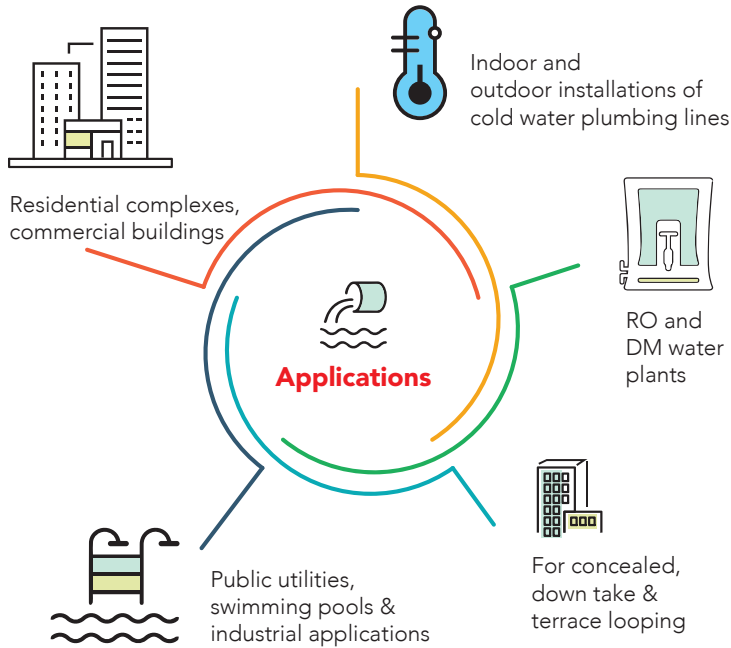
Indoor and outdoor installations of cold water plumbing lines

Residential complexes, commercial buildings

RO and DM water plants

Applications

For concealed, down take & terrace looping

Public utilities, swimming pools & industrial applications